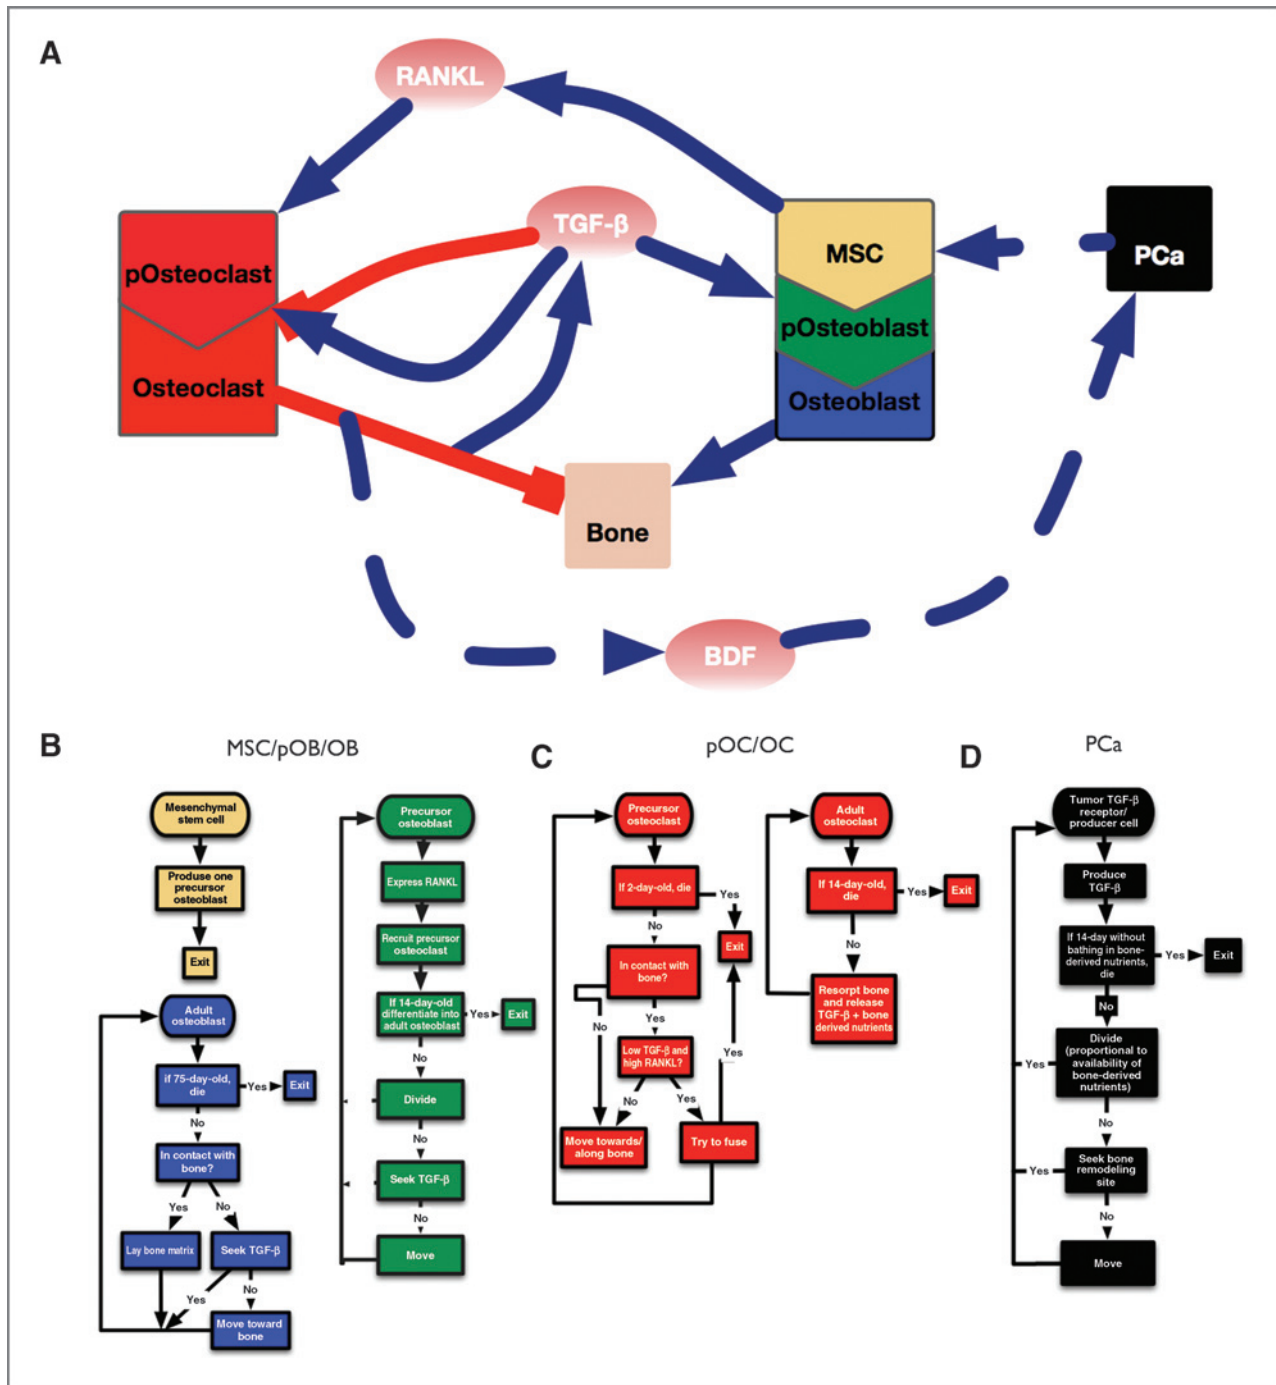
A

RANKL

TGF-β

pOsteoclast

Osteoclast

MSC

pOsteoblast

Osteoblast

PCa

Bone

BDF

B

MSC/pOB/OB

Mesenchymal stem cell

Produse one precursor osteoblast

Exit

Adult osteoblast

If 75-day-old, die

Yes

Exit

No

In contact with bone?

Yes

No

Lay bone matrix

Seek TGF-β

Yes

No

Move toward bone

Precursor osteoblast

Express RANKL

Recruit precursor osteoclast

If 14-day-old differentiate into adult osteoblast

Yes

Exit

No

Divide

No

Seek TGF-β

No

Move

C

pOC/OC

Precursor osteoclast

If 2-day-old, die

Yes

Exit

No

In contact with bone?

No

Yes

Low TGF-β and high RANKL?

No

Yes

Yes

Move towards/ along bone

Try to fuse

Adult osteoclast

If 14-day-old, die

Yes

Exit

No

Resorpt bone and release TGF-β + bone derived nutrients

D

PCa

Tumor TGF-β receptor/ producer cell

Produce TGF-β

If 14-day without bathing in bone-derived nutrients, die

Yes

Exit

No

Yes

Divide (proportional to availability of bone-derived nutrients)

No

Yes

Seek bone remodeling site

No

Move